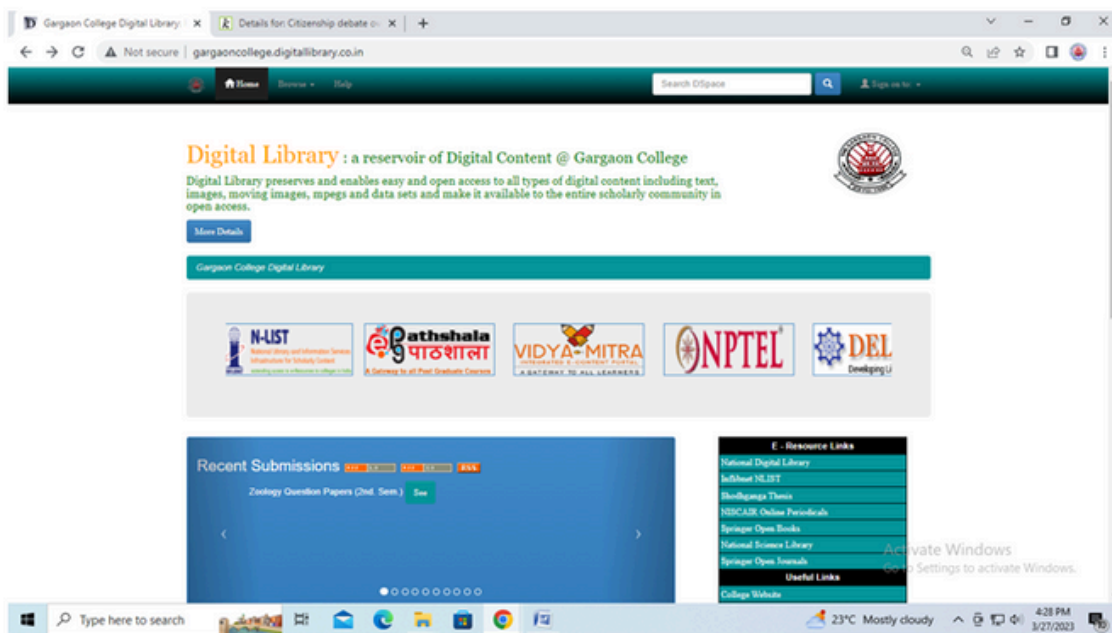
Gargaon College Digital Library ×
Details for: Citizenship debate ×
+

Not secure | gargaoncollege.digitallibrary.co.in

Home Browse Help
Search DSpace
Sign on to:

Digital Library : a reservoir of Digital Content @ Gargaon College

Digital Library preserves and enables easy and open access to all types of digital content including text, images, moving images, mpegs and data sets and make it available to the entire scholarly community in open access.

More Details

Gargaon College Digital Library

N-LIST
National Library and Information Services Infrastructure for Scholarly Content

e-Pathshala पाठशाला
A Gateway to all Post Graduate Courses

VIDYA-MITRA
INTEGRATED E-CONTENT PORTAL
A GATEWAY TO ALL LEARNERS

NPTEL

DEL
Developing Li

Recent Submissions

Zoology Question Papers (2nd. Sem.) See

E - Resource Links
National Digital Library
Inflibnet NLIST
Shodhganga Thesis
NISCAIR Online Periodicals
Springer Open Books
National Science Library
Springer Open Journals
Useful Links
College Website

Activate Windows
Go to Settings to activate Windows.

Type here to search
23°C Mostly cloudy
4:28 PM
3/27/2023